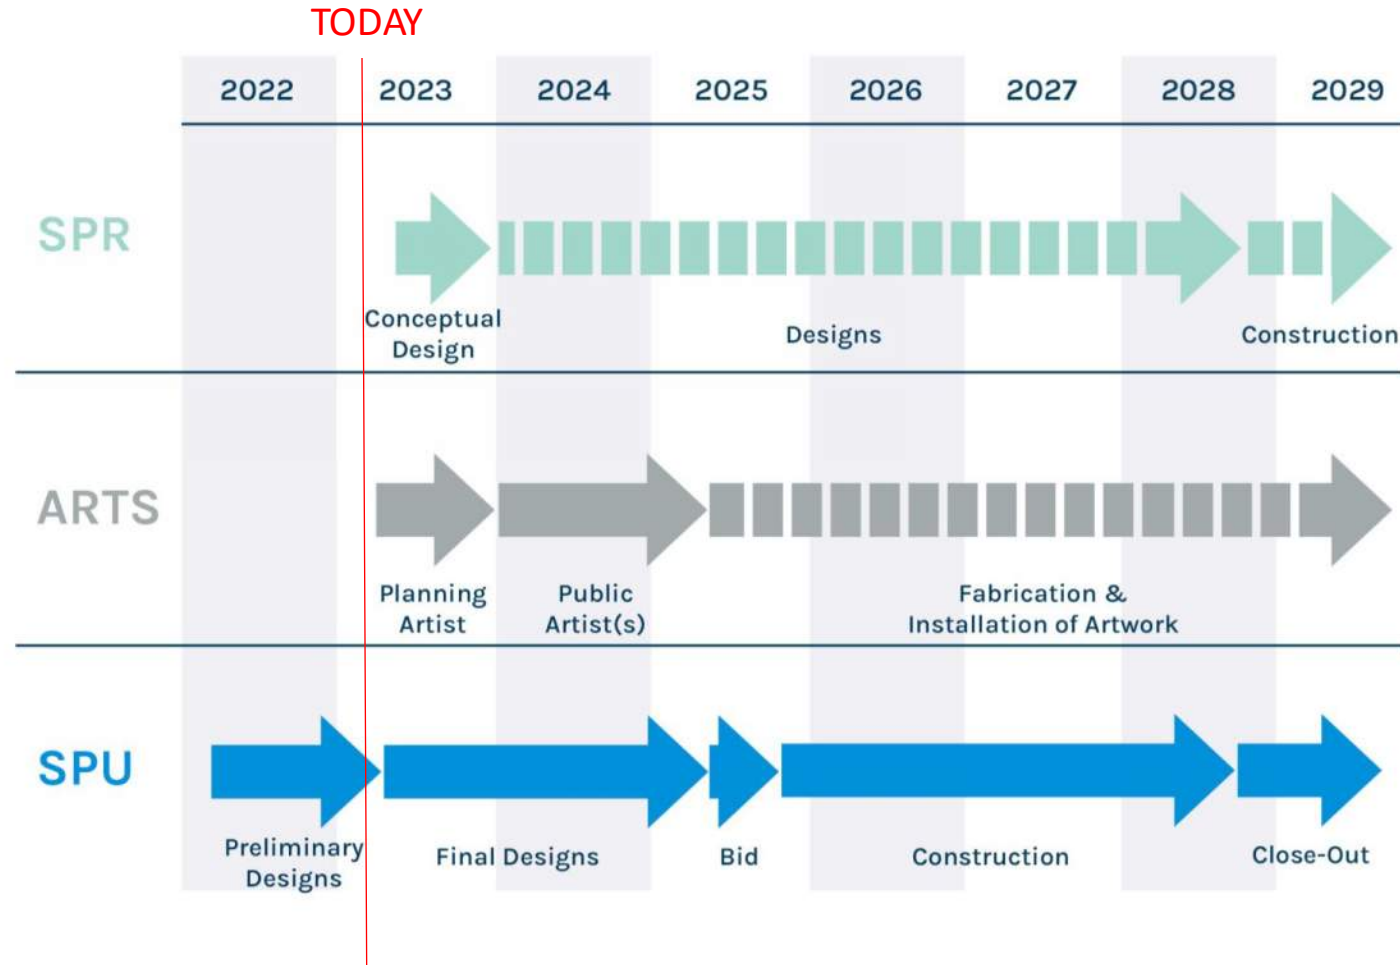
TODAY

| | 2022 | 2023 | 2024 | 2025 | 2026 | 2027 | 2028 | 2029 |
|---|---|---|---|---|---|---|---|---|

SPR

Conceptual Design

Designs

Construction

ARTS

Planning Artist

Public Artist(s)

Fabrication & Installation of Artwork

SPU

Preliminary Designs

Final Designs

Bid

Construction

Close-Out